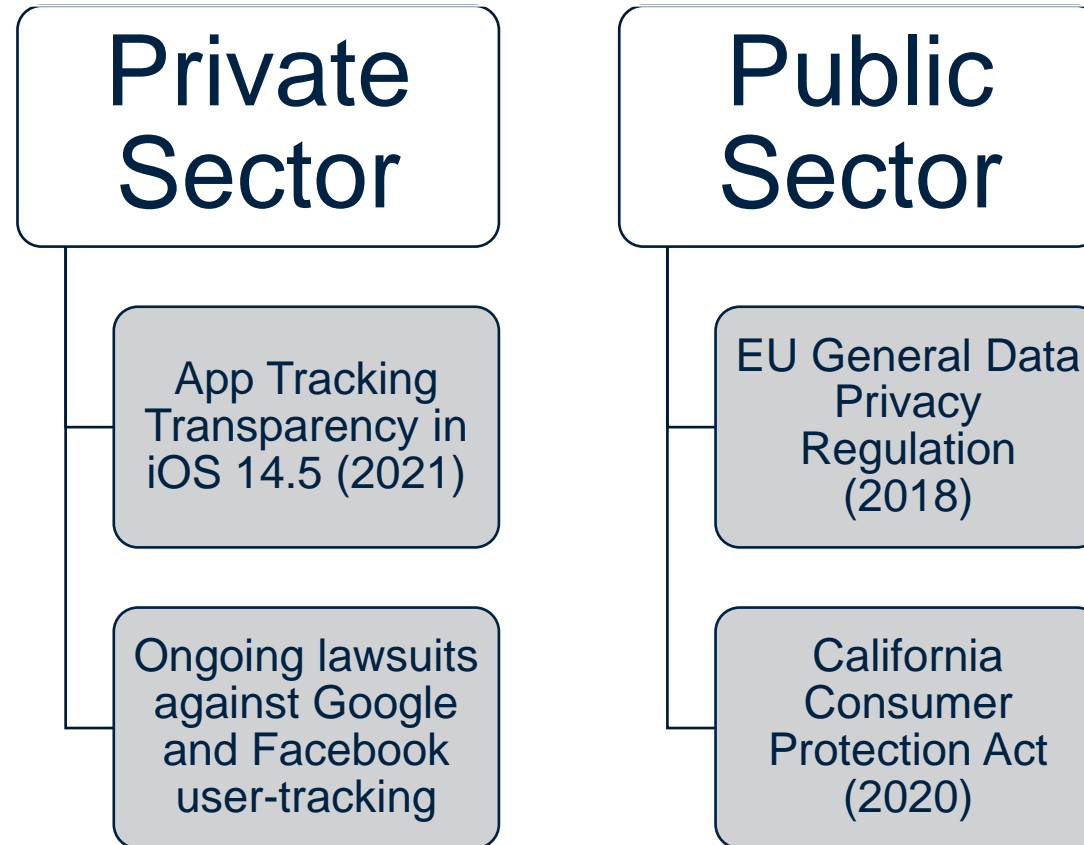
Private Sector

App Tracking Transparency in iOS 14.5 (2021)

Ongoing lawsuits against Google and Facebook user-tracking

Public Sector

EU General Data Privacy Regulation (2018)

California Consumer Protection Act (2020)